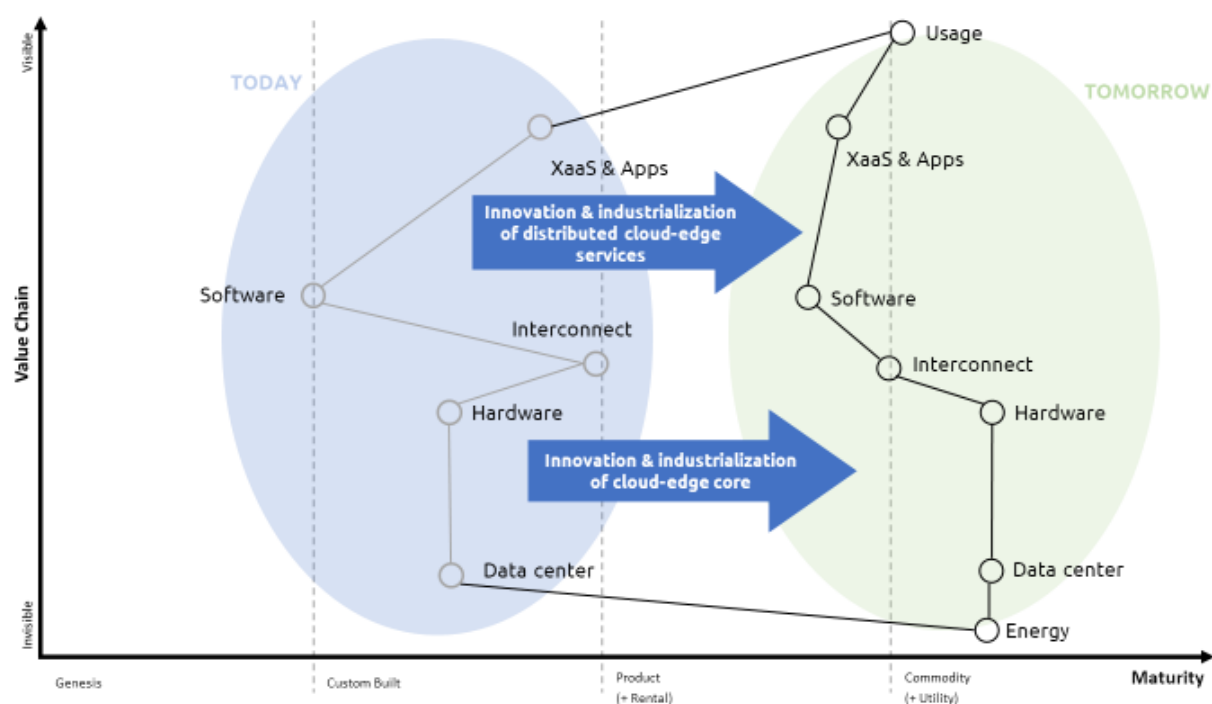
Visible

Value Chain

Invisible

TODAY

TOMORROW

Usage

XaaS & Apps

XaaS & Apps

Innovation & industrialization of distributed cloud-edge services

Software

Software

Interconnect

Interconnect

Hardware

Hardware

Innovation & industrialization of cloud-edge core

Data center

Data center

Energy

Genesis

Custom Built

Product (+ Rental)

Commodity (+ Utility)

Maturity